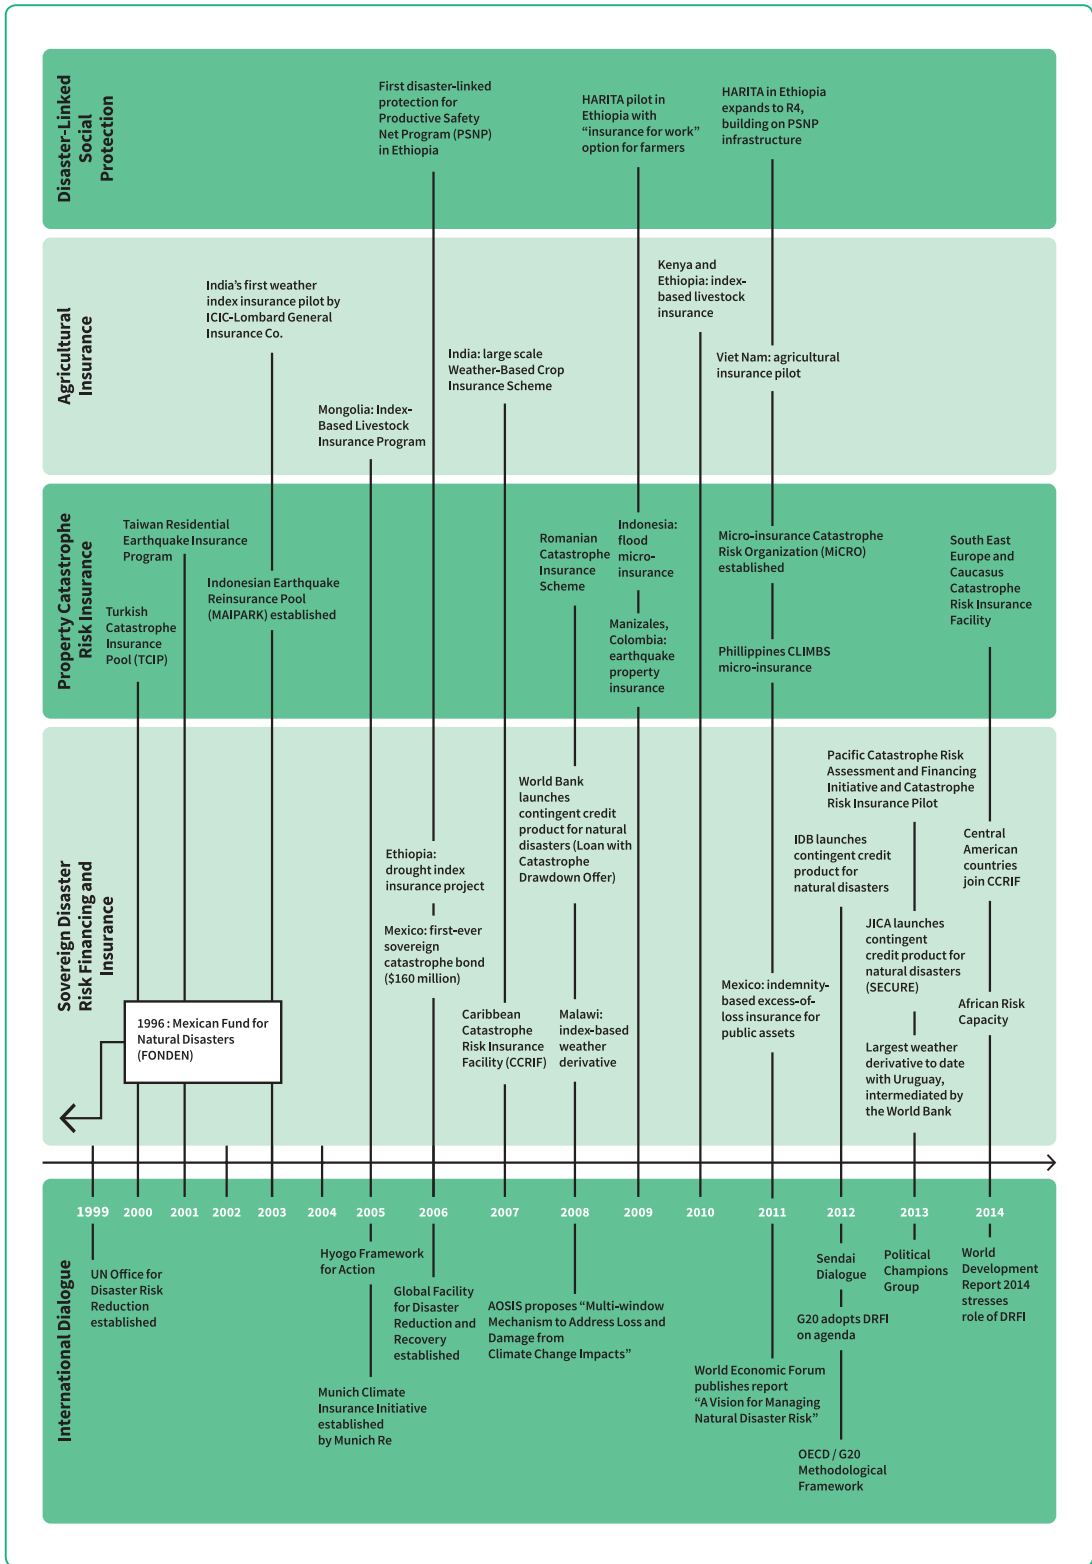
Disaster-Linked Social Protection

First disaster-linked protection for Productive Safety Net Program (PSNP) in Ethiopia

HARITA pilot in Ethiopia with "insurance for work" option for farmers

HARITA in Ethiopia expands to R4, building on PSNP infrastructure

Agricultural Insurance

India's first weather index insurance pilot by ICIC-Lombard General Insurance Co.

Kenya and Ethiopia: index-based livestock insurance

India: large scale Weather-Based Crop Insurance Scheme

Viet Nam: agricultural insurance pilot

Mongolia: Index-Based Livestock Insurance Program

Property Catastrophe Risk Insurance

Taiwan Residential Earthquake Insurance Program

Romanian Catastrophe Insurance Scheme

Indonesia: flood micro-insurance

Micro-insurance Catastrophe Risk Organization (MiCRO) established

South East Europe and Caucasus Catastrophe Risk Insurance Facility

Indonesian Earthquake Reinsurance Pool (MAIPARK) established

Turkish Catastrophe Insurance Pool (TCIP)

Manizales, Colombia: earthquake property insurance

Phillippines CLIMBS micro-insurance

Sovereign Disaster Risk Financing and Insurance

World Bank launches contingent credit product for natural disasters (Loan with Catastrophe Drawdown Offer)

Pacific Catastrophe Risk Assessment and Financing Initiative and Catastrophe Risk Insurance Pilot

IDB launches contingent credit product for natural disasters

Central American countries join CCRIF

Ethiopia: drought index insurance project

JICA launches contingent credit product for natural disasters (SECURE)

Mexico: first-ever sovereign catastrophe bond ($160 million)

Mexico: indemnity-based excess-of-loss insurance for public assets

African Risk Capacity

1996 : Mexican Fund for Natural Disasters (FONDEN)

Caribbean Catastrophe Risk Insurance Facility (CCRIF)

Malawi: index-based weather derivative

Largest weather derivative to date with Uruguay, intermediated by the World Bank

1999 2000 2001 2002 2003 2004 2005 2006 2007 2008 2009 2010 2011 2012 2013 2014

International Dialogue

UN Office for Disaster Risk Reduction established

Hyogo Framework for Action

Global Facility for Disaster Reduction and Recovery established

AOSIS proposes "Multi-window Mechanism to Address Loss and Damage from Climate Change Impacts"

Sendai Dialogue

Political Champions Group

World Development Report 2014 stresses role of DRFI

G20 adopts DRFI on agenda

Munich Climate Insurance Initiative established by Munich Re

World Economic Forum publishes report "A Vision for Managing Natural Disaster Risk"

OECD / G20 Methodological Framework